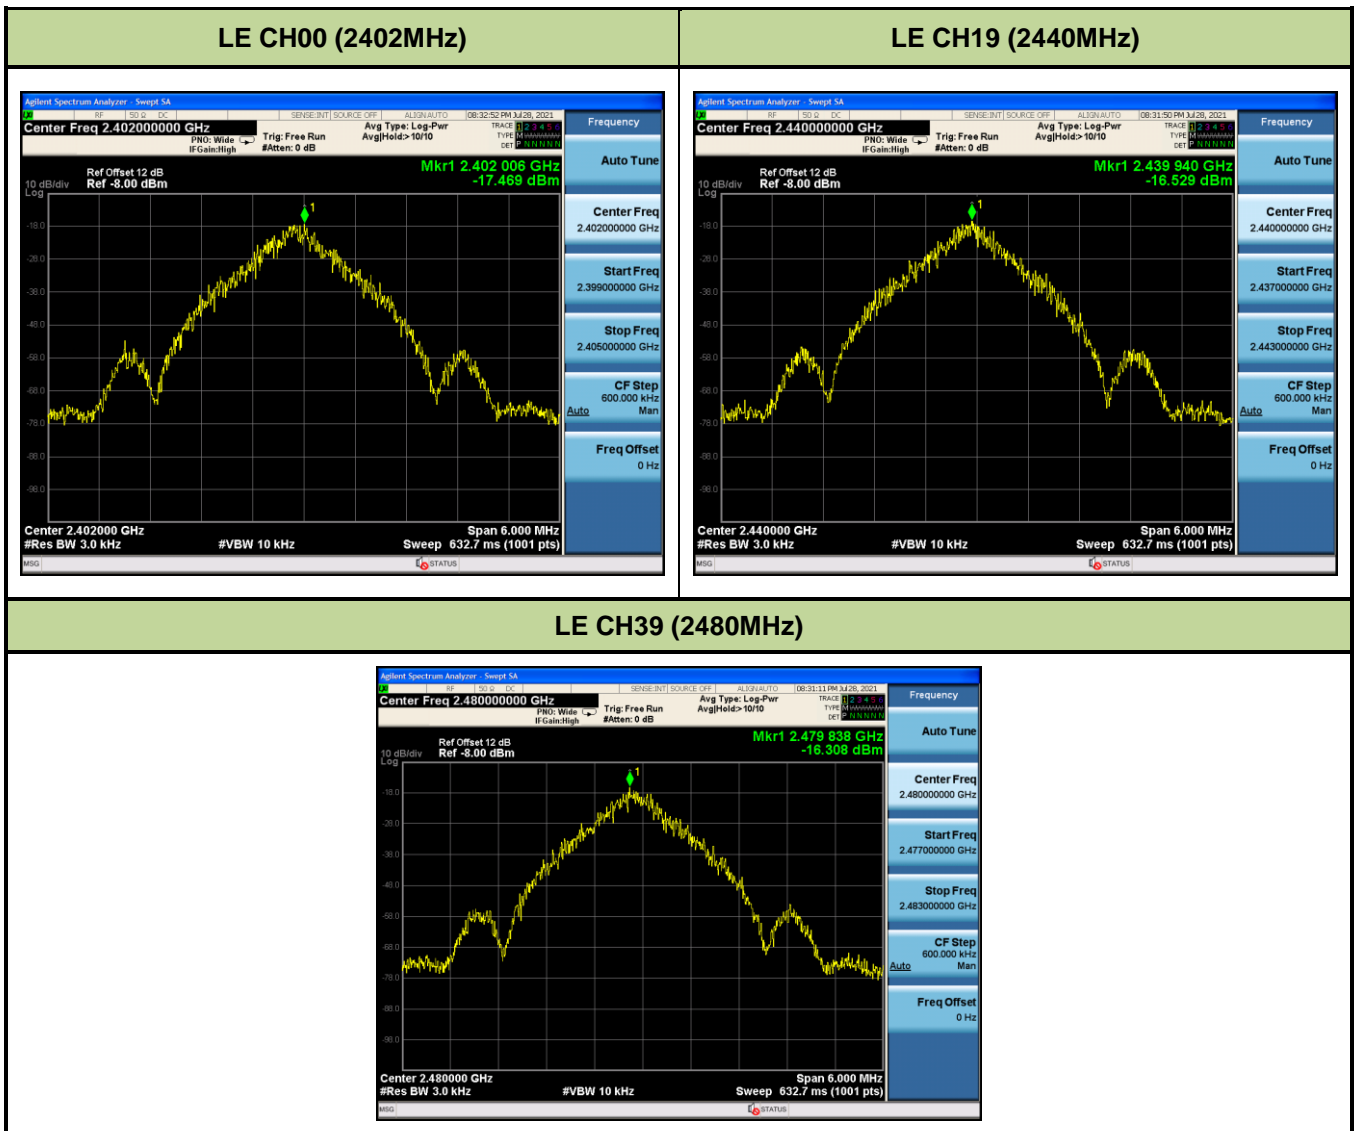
| LE CH00 (2402MHz) | LE CH19 (2440MHz) |
|---|---|

Agilent Spectrum Analyzer - Swept SA
RF 50 Ω DC SENSE:INT SOURCE OFF ALIGN AUTO 08:32:52 PM Jul 28, 2021
Center Freq 2.402000000 GHz
PNO: Wide IFGain:High Trig: Free Run #Atten: 0 dB Avg Type: Log-Pwr Avg|Hold:> 10/10
TRACE 1 2 3 4 5 6 TYPE M DET P N N N N N
Frequency
Ref Offset 12 dB
10 dB/div Ref -8.00 dBm
Log
Mkr1 2.402 006 GHz -17.469 dBm
-18.0 -28.0 -38.0 -48.0 -58.0 -68.0 -78.0 -88.0 -98.0
Center 2.402000 GHz Span 6.000 MHz
#Res BW 3.0 kHz #VBW 10 kHz Sweep 632.7 ms (1001 pts)
MSG STATUS
Auto Tune
Center Freq 2.402000000 GHz
Start Freq 2.399000000 GHz
Stop Freq 2.405000000 GHz
CF Step 600.000 kHz Auto Man
Freq Offset 0 Hz

Agilent Spectrum Analyzer - Swept SA
RF 50 Ω DC SENSE:INT SOURCE OFF ALIGN AUTO 08:31:50 PM Jul 28, 2021
Center Freq 2.440000000 GHz
PNO: Wide IFGain:High Trig: Free Run #Atten: 0 dB Avg Type: Log-Pwr Avg|Hold:> 10/10
TRACE 1 2 3 4 5 6 TYPE M DET P N N N N N
Frequency
Ref Offset 12 dB
10 dB/div Ref -8.00 dBm
Log
Mkr1 2.439 940 GHz -16.529 dBm
-18.0 -28.0 -38.0 -48.0 -58.0 -68.0 -78.0 -88.0 -98.0
Center 2.440000 GHz Span 6.000 MHz
#Res BW 3.0 kHz #VBW 10 kHz Sweep 632.7 ms (1001 pts)
MSG STATUS
Auto Tune
Center Freq 2.440000000 GHz
Start Freq 2.437000000 GHz
Stop Freq 2.443000000 GHz
CF Step 600.000 kHz Auto Man
Freq Offset 0 Hz

LE CH39 (2480MHz)

Agilent Spectrum Analyzer - Swept SA
RF 50 Ω DC SENSE:INT SOURCE OFF ALIGN AUTO 08:31:11 PM Jul 28, 2021
Center Freq 2.480000000 GHz
PNO: Wide IFGain:High Trig: Free Run #Atten: 0 dB Avg Type: Log-Pwr Avg|Hold:> 10/10
TRACE 1 2 3 4 5 6 TYPE M DET P N N N N N
Frequency
Ref Offset 12 dB
10 dB/div Ref -8.00 dBm
Log
Mkr1 2.479 838 GHz -16.308 dBm
-18.0 -28.0 -38.0 -48.0 -58.0 -68.0 -78.0 -88.0 -98.0
Center 2.480000 GHz Span 6.000 MHz
#Res BW 3.0 kHz #VBW 10 kHz Sweep 632.7 ms (1001 pts)
MSG STATUS
Auto Tune
Center Freq 2.480000000 GHz
Start Freq 2.477000000 GHz
Stop Freq 2.483000000 GHz
CF Step 600.000 kHz Auto Man
Freq Offset 0 Hz